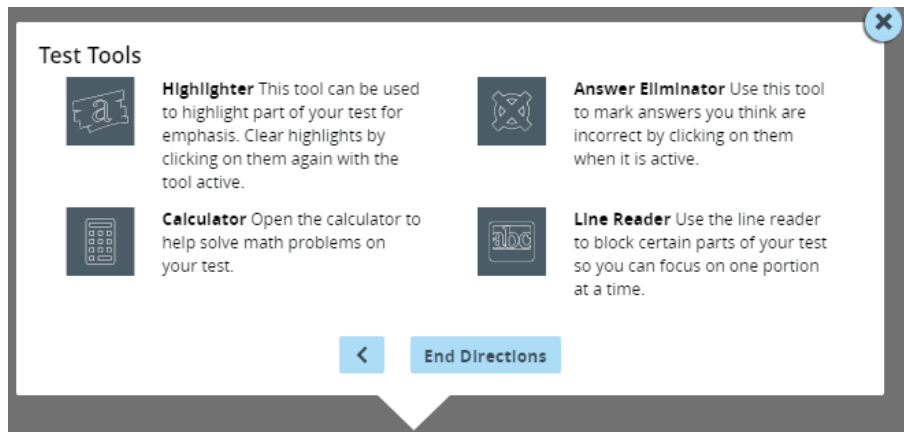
Test Tools

a

**Highlighter** This tool can be used to highlight part of your test for emphasis. Clear highlights by clicking on them again with the tool active.

**Answer Eliminator** Use this tool to mark answers you think are incorrect by clicking on them when it is active.

**Calculator** Open the calculator to help solve math problems on your test.

abc

**Line Reader** Use the line reader to block certain parts of your test so you can focus on one portion at a time.

<

End Directions